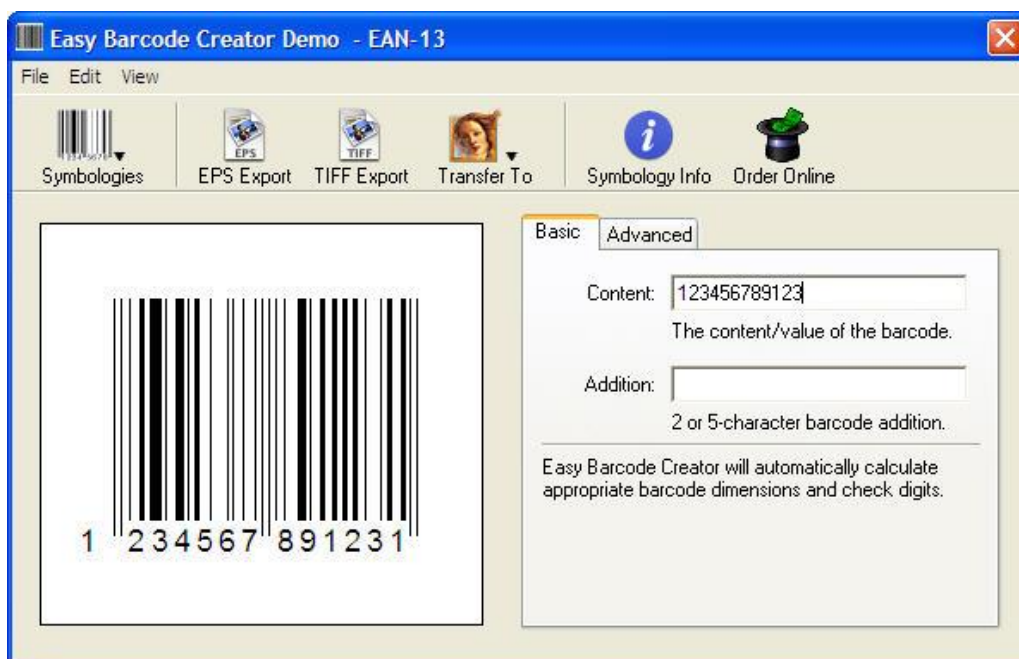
Easy Barcode Creator Demo - EAN-13

File Edit View

Symbologies EPS Export TIFF Export Transfer To Symbology Info Order Online

EPS TIFF

1 234567 891231

Basic Advanced

Content: 123456789123

The content/value of the barcode.

Addition:

2 or 5-character barcode addition.

Easy Barcode Creator will automatically calculate appropriate barcode dimensions and check digits.